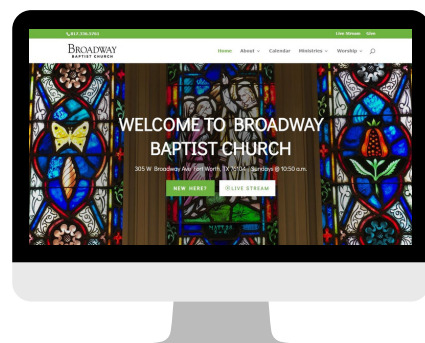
817-336-5761 Live Stream Give

BROADWAY BAPTIST CHURCH

Home About Calendar Ministries Worship

WELCOME TO BROADWAY BAPTIST CHURCH

305 W. Broadway Ave Fort Worth, TX 76104 · Sundays @ 10:50 a.m.

NEW HERE? LIVE STREAM